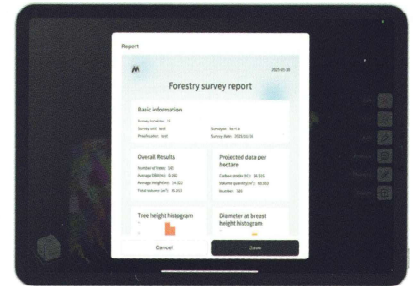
Report

2025-01-01

Forestry survey report

Basic information

Survey number: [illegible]

Survey unit: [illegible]

Surveyor: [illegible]

Province: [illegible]

Survey date: 2025-01-01

Overall Results

Number of trees: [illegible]

Average DBH(m): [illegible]

Average Height(m): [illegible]

Total Volume (m³): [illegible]

Projected data per hectare

Carbon stocks (t): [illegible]

Volume quantity(m³): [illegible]

Number: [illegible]

Tree height histogram

Diameter at breast height histogram

Cancel

Save